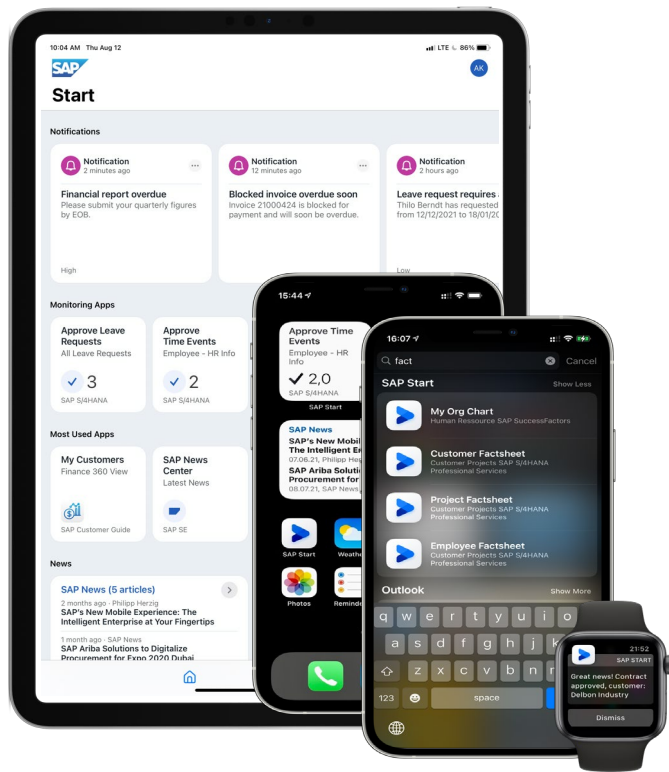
10:04 AM Thu Aug 12

LTE 86%

SAP

AK

Start

Notifications

Notification
2 minutes ago

Financial report overdue
Please submit your quarterly figures by EOB.

High

Notification
12 minutes ago

Blocked invoice overdue soon
Invoice 21000424 is blocked for payment and will soon be overdue.

Notification
2 hours ago

Leave request requires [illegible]
Thilo Berndt has requested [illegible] from 12/12/2021 to 18/01/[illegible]

Low

Monitoring Apps

Approve Leave Requests
All Leave Requests
3
SAP S/4HANA

Approve Time Events
Employee - HR Info
2
SAP S/4HANA

Most Used Apps

My Customers
Finance 360 View
SAP Customer Guide

SAP News Center
Latest News
SAP SE

News

SAP News (5 articles)
2 months ago · Philipp Herzig
SAP's New Mobile Experience: The Intelligent Enterprise at Your Fingertips

1 month ago · SAP News
SAP Ariba Solutions to Digitalize Procurement for Expo 2020 Dubai

15:44

Approve Time Events
Employee - HR Info
2,0
SAP S/4HANA
SAP Start

SAP News
SAP's New Mobile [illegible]
The Intelligent E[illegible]
07.06.21, Philipp Her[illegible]
SAP Ariba Soluti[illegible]
Procurement for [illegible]
08.07.21, SAP News

SAP Start
Weathe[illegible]
Photos
Remind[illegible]

16:07

fact
Cancel

SAP Start
Show Less

My Org Chart
Human Resource SAP SuccessFactors

Customer Factsheet
Customer Projects SAP S/4HANA
Professional Services

Project Factsheet
Customer Projects SAP S/4HANA
Professional Services

Employee Factsheet
Customer Projects SAP S/4HANA
Professional Services

Outlook
Show More

q w e r t y u i o
a s d f g h j k
z x c v b n
123
space

21:52
SAP START
Great news! Contract approved, customer: Delbon Industry
Dismiss